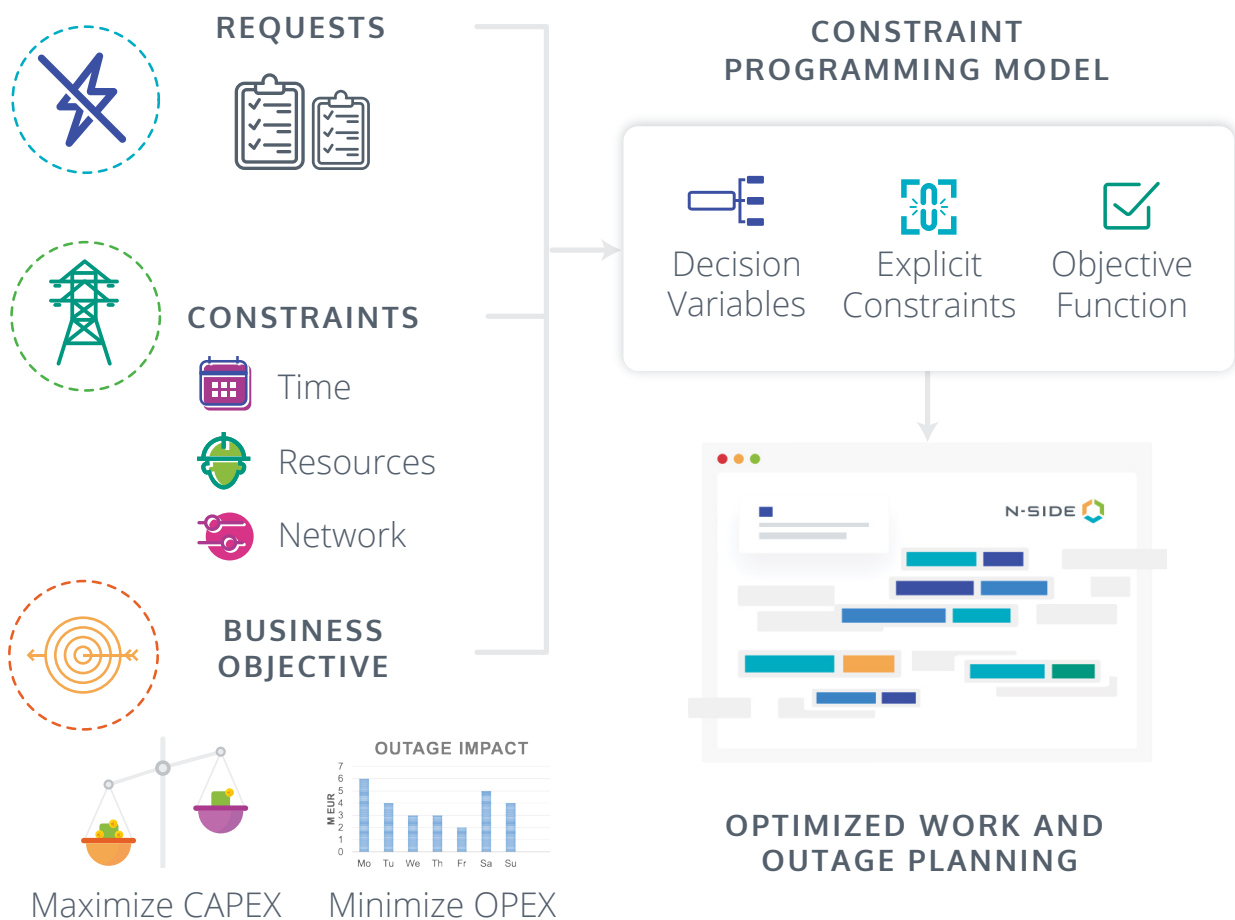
REQUESTS

CONSTRAINTS

Time

Resources

Network

BUSINESS OBJECTIVE

OUTAGE IMPACT

M EUR

7
6
5
4
3
2
1
0

Mo Tu We Th Fr Sa Su

Maximize CAPEX

Minimize OPEX

CONSTRAINT PROGRAMMING MODEL

Decision Variables

Explicit Constraints

Objective Function

N-SIDE

OPTIMIZED WORK AND OUTAGE PLANNING